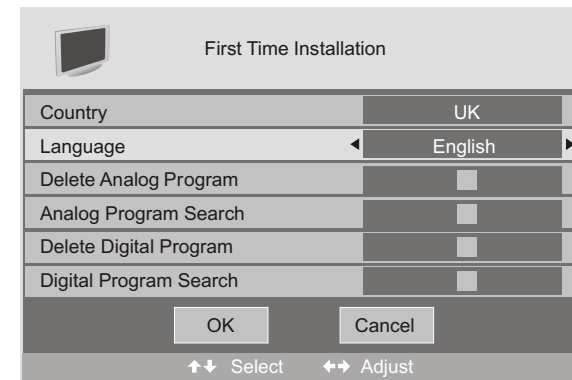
First Time Installation

| | |
|---|---|
| Country | UK |
| Language | ◄ English ► |
| Delete Analog Program | |
| Analog Program Search | |
| Delete Digital Program | |
| Digital Program Search | |

OK Cancel

↑↓ Select ↔ Adjust